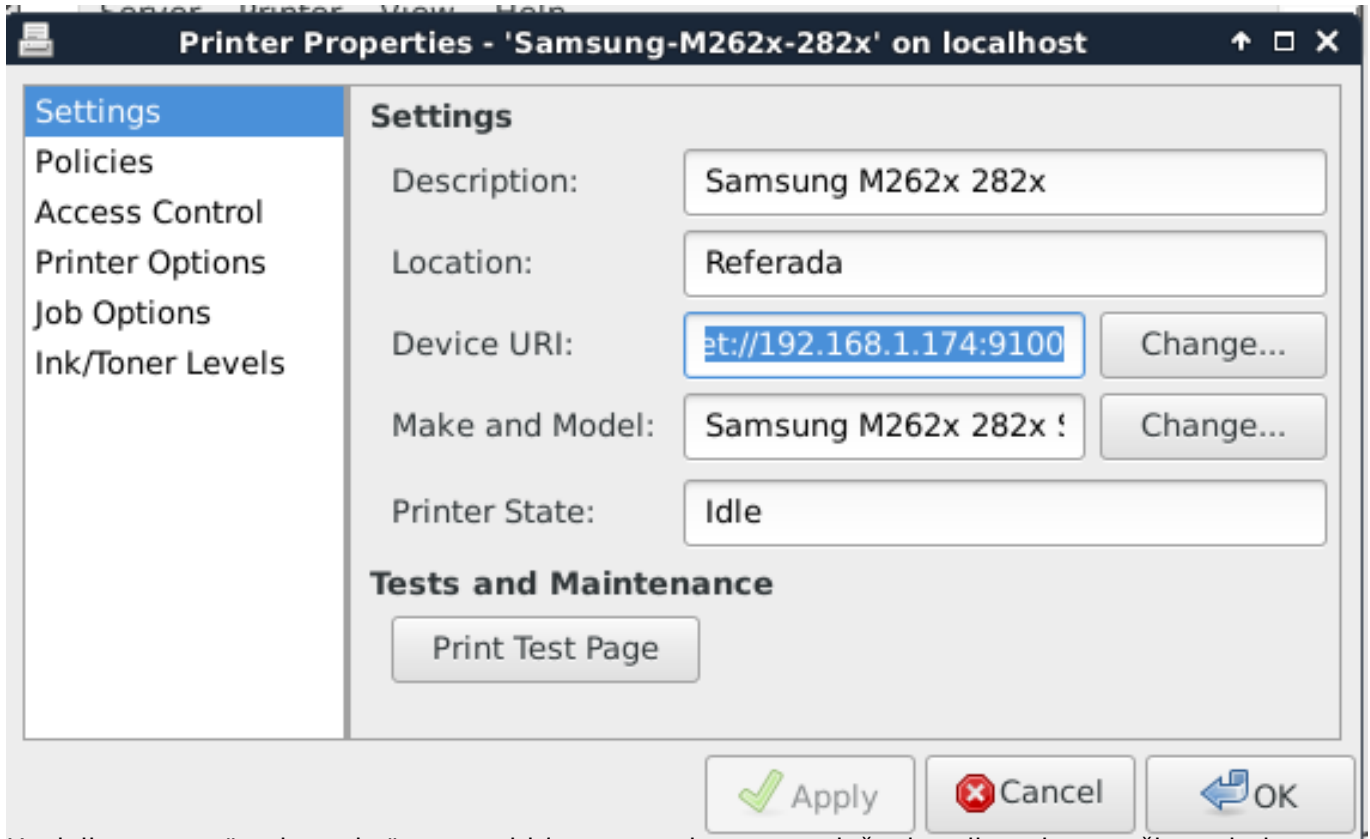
Printer Properties - 'Samsung-M262x-282x' on localhost

Settings
Policies
Access Control
Printer Options
Job Options
Ink/Toner Levels

Settings

Description: Samsung M262x 282x

Location: Referada

Device URI: et://192.168.1.174:9100 Change...

Make and Model: Samsung M262x 282x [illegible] Change...

Printer State: Idle

Tests and Maintenance

Print Test Page

Apply Cancel OK